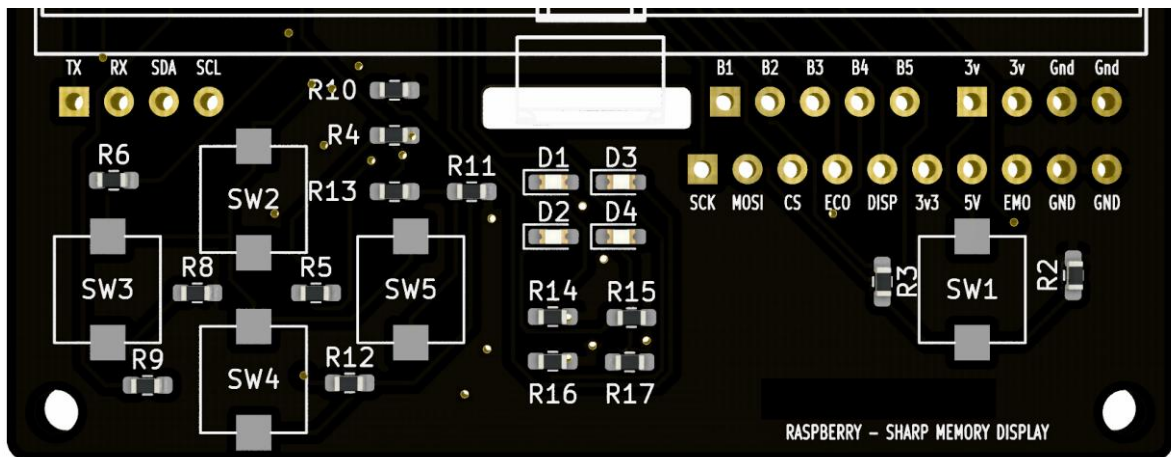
TX RX SDA SCL

R10
R4
R13
R11
R6
SW2
D1 D3
D2 D4

B1 B2 B3 B4 B5 3v 3v Gnd Gnd

SCK MOSI CS ECO DISP 3v3 5V EMO GND GND

SW3
R8
R5
SW5
R9
SW4
R12
R14 R15
R16 R17
R3
SW1
R2

RASPBERRY – SHARP MEMORY DISPLAY